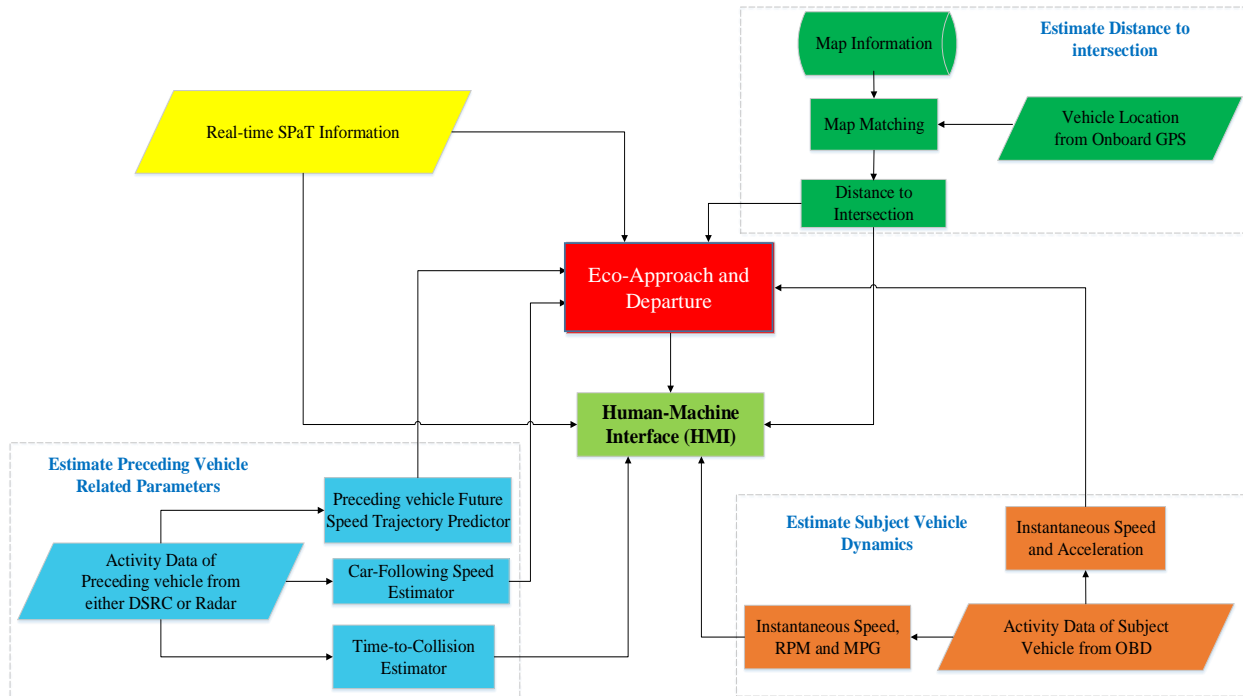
Estimate Distance to intersection

Map Information

Map Matching

Vehicle Location from Onboard GPS

Distance to Intersection

Real-time SPaT Information

Eco-Approach and Departure

Human-Machine Interface (HMI)

Estimate Preceding Vehicle Related Parameters

Preceding vehicle Future Speed Trajectory Predictor

Activity Data of Preceding vehicle from either DSRC or Radar

Car-Following Speed Estimator

Time-to-Collision Estimator

Estimate Subject Vehicle Dynamics

Instantaneous Speed and Acceleration

Instantaneous Speed, RPM and MPG

Activity Data of Subject Vehicle from OBD